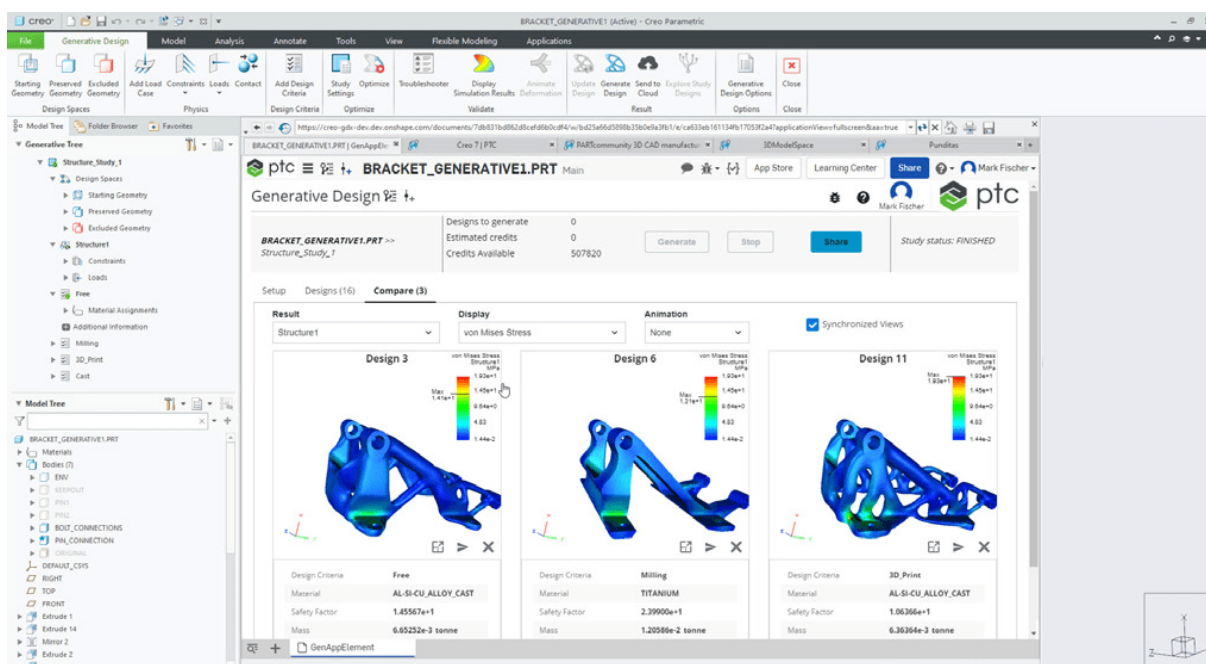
creo · BRACKET_GENERATIVE1 (Active) - Creo Parametric

File | Generative Design | Model | Analysis | Annotate | Tools | View | Flexible Modeling | Applications

Starting Geometry | Preserved Geometry | Excluded Geometry | Add Load Case | Constraints | Loads | Contact | Add Design Criteria | Study Settings | Optimize | Troubleshooter | Display Simulation Results | Animate Deformation | Update Design | Generate Design | Send to Cloud | Explore Study Designs | Generative Design Options | Close

Design Spaces | Physics | Design Criteria | Optimize | Validate | Result | Options | Close

Model Tree | Folder Browser | Favorites

Generative Tree
Structure_Study_1
Design Spaces
Starting Geometry
Preserved Geometry
Excluded Geometry
Structure1
Constraints
Loads
Free
Material Assignments
Additional Information
Milling
3D_Print
Cast

Model Tree
BRACKET_GENERATIVE1.PRT
Materials
Bodies (7)
ENV
KEEPOUT
PIN1
PIN2
BOLT_CONNECTIONS
PIN_CONNECTION
ORIGINAL
DEFAULT_CSYS
RIGHT
TOP
FRONT
Extrude 1
Extrude 14
Mirror 2
Extrude 2

https://creo-gdx-dev.dev.onshape.com/documents/7db831bd862d8cefd6b0cdf4/w/bd25a66d5898b35b0e9a3fb1/e/ca633eb161134fb17053f2a4?applicationView=fullscreen&aa=true

BRACKET_GENERATIVE1.PRT | GenAppEl | Creo 7 | PTC | PARTcommunity 3D CAD manufactu | 3DModelSpace | Punditas

ptc BRACKET_GENERATIVE1.PRT Main | App Store | Learning Center | Share | Mark Fischer

Generative Design | Mark Fischer | ptc

BRACKET_GENERATIVE1.PRT >> Structure_Study_1
Designs to generate 0
Estimated credits 0
Credits Available 507820
Generate | Stop | Share
Study status: FINISHED

Setup | Designs (16) | Compare (3)

Result: Structure1 | Display: von Mises Stress | Animation: None | Synchronized Views

Design 3
von Mises Stress Structure1 MPa
Max 1.41e+1
1.93e+1
1.45e+1
9.64e+0
4.83
1.44e-2

Design 6
von Mises Stress Structure1 MPa
Max 1.31e+1
1.93e+1
1.45e+1
9.64e+0
4.83
1.44e-2

Design 11
von Mises Stress Structure1 MPa
Max 1.93e+1
1.93e+1
1.45e+1
9.64e+0
4.83
1.44e-2

| | Design 3 | Design 6 | Design 11 |
|---|---|---|---|
| Design Criteria | Free | Milling | 3D_Print |
| Material | AL-SI-CU_ALLOY_CAST | TITANIUM | AL-SI-CU_ALLOY_CAST |
| Safety Factor | 1.45567e+1 | 2.39900e+1 | 1.06366e+1 |
| Mass | 6.65252e-3 tonne | 1.20586e-2 tonne | 6.36364e-3 tonne |

GenAppElement